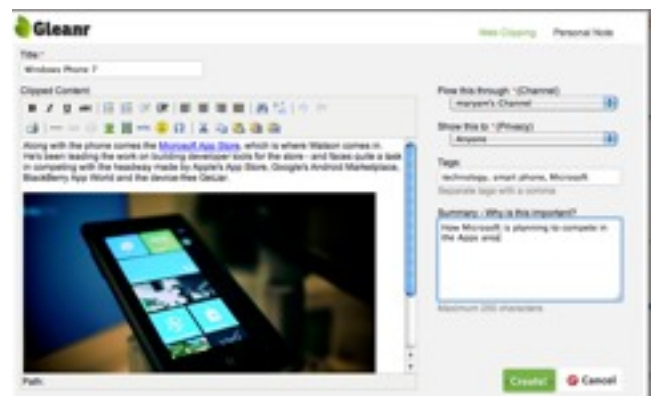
Gleanr

Web Clipping Personal Note

Title:*
Windows Phone 7

Clipped Content

Along with the phone comes the Microsoft App Store, which is where Watson comes in. He's been leading the work on building developer tools for the store - and faces quite a task in competing with the headway made by Apple's App Store, Google's Android Marketplace, BlackBerry App World and the device-free GetJar.

Path:

Flow this through: *(Channel)
maryam's Channel

Show this to: *(Privacy)
Anyone

Tags
technology, smart phone, Microsoft
Separate tags with a comma

Summary - Why is this important?
How Microsoft is planning to compete in the Apps area

Maximum 200 characters

Create!
Cancel